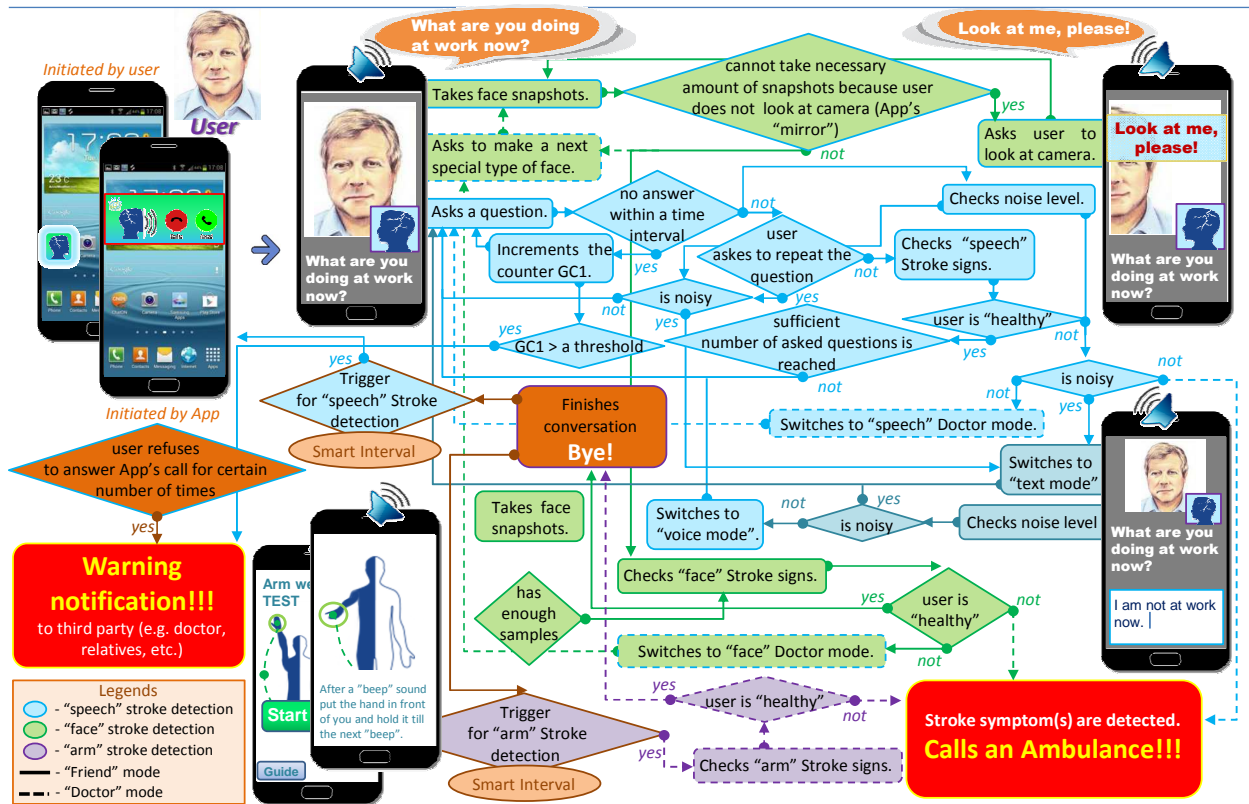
Initiated by user

User

17:0

What are you doing at work now?

Look at me, please!

Takes face snapshots.

cannot take necessary amount of snapshots because user does not look at camera (App's "mirror")

yes

not

Asks user to look at camera.

Look at me, please!

Asks to make a next special type of face.

What are you doing at work now?

Asks a question.

no answer within a time interval

not

Checks noise level.

yes

Increments the counter GC1.

user askes to repeat the question

Checks "speech" Stroke signs.

not

What are you doing at work now?

is noisy

yes

not

yes

user is "healthy"

yes

GC1 > a threshold

sufficient number of asked questions is reached

not

yes

not

yes

Trigger for "speech" Stroke detection

not

is noisy

Initiated by App

Finishes conversation Bye!

not

yes

Smart Interval

Switches to "speech" Doctor mode.

user refuses to answer App's call for certain number of times

Switches to "text mode"

yes

yes

Takes face snapshots.

not

Switches to "voice mode".

is noisy

Checks noise level

What are you doing at work now?

Warning notification!!!

to third party (e.g. doctor, relatives, etc.)

Arm we TEST

Start

Guide

After a "beep" sound put the hand in front of you and hold it till the next "beep".

has enough samples

Checks "face" Stroke signs.

yes

user is "healthy"

not

I am not at work now.

Switches to "face" Doctor mode.

not

Legends

- "speech" stroke detection

- "face" stroke detection

- "arm" stroke detection

- "Friend" mode

- "Doctor" mode

Trigger for "arm" Stroke detection

yes

user is "healthy"

not

Stroke symptom(s) are detected.

Calls an Ambulance!!!

yes

Smart Interval

Checks "arm" Stroke signs.